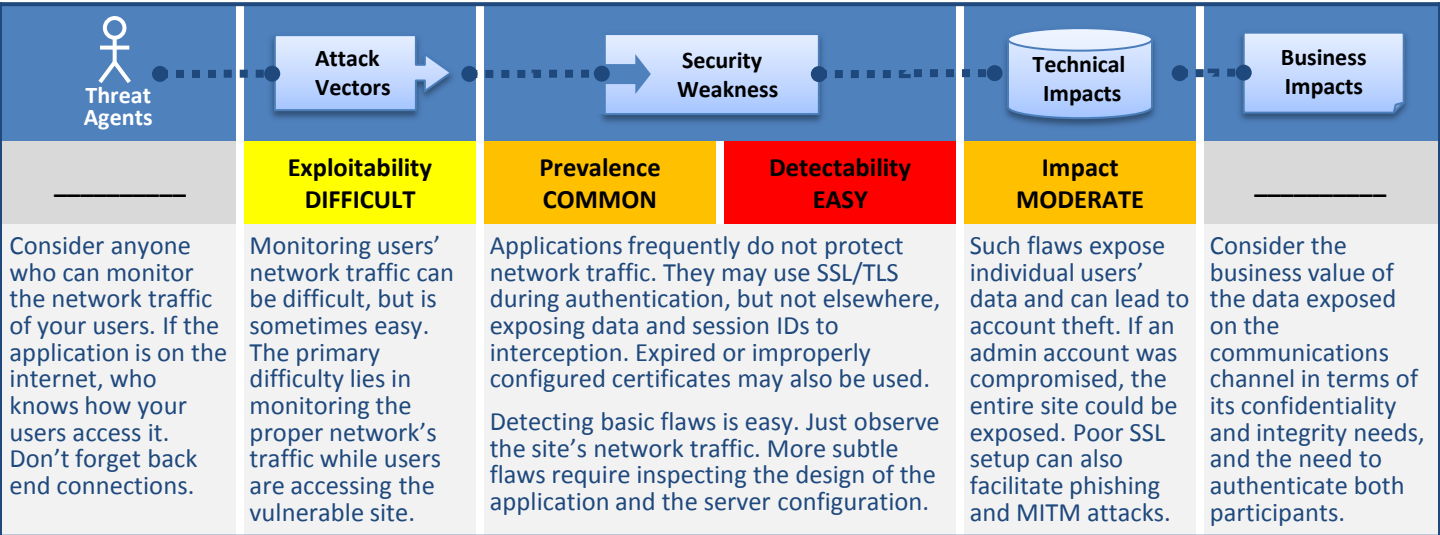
| Threat Agents | Attack Vectors | Security Weakness | | Technical Impacts | Business Impacts |
|---|---|---|---|---|---|
| ________ | Exploitability DIFFICULT | Prevalence COMMON | Detectability EASY | Impact MODERATE | ________ |
| Consider anyone who can monitor the network traffic of your users. If the application is on the internet, who knows how your users access it. Don't forget back end connections. | Monitoring users' network traffic can be difficult, but is sometimes easy. The primary difficulty lies in monitoring the proper network's traffic while users are accessing the vulnerable site. | Applications frequently do not protect network traffic. They may use SSL/TLS during authentication, but not elsewhere, exposing data and session IDs to interception. Expired or improperly configured certificates may also be used. Detecting basic flaws is easy. Just observe the site's network traffic. More subtle flaws require inspecting the design of the application and the server configuration. | | Such flaws expose individual users' data and can lead to account theft. If an admin account was compromised, the entire site could be exposed. Poor SSL setup can also facilitate phishing and MITM attacks. | Consider the business value of the data exposed on the communications channel in terms of its confidentiality and integrity needs, and the need to authenticate both participants. |